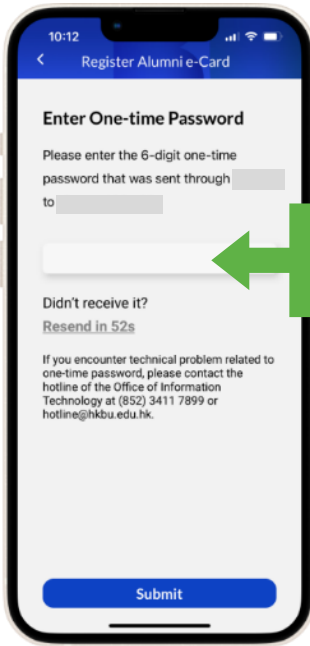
10:12

Register Alumni e-Card

Enter One-time Password

Please enter the 6-digit one-time password that was sent through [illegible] to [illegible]

Didn't receive it?

Resend in 52s

If you encounter technical problem related to one-time password, please contact the hotline of the Office of Information Technology at (852) 3411 7899 or hotline@hkbu.edu.hk.

Submit